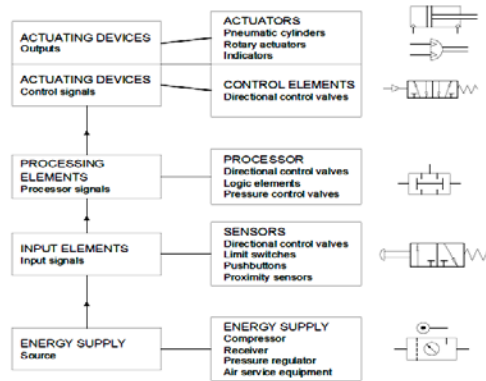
ACTUATING DEVICES
Outputs

ACTUATORS
Pneumatic cylinders
Rotary actuators
Indicators

ACTUATING DEVICES
Control signals

CONTROL ELEMENTS
Directional control valves

PROCESSING ELEMENTS
Processor signals

PROCESSOR
Directional control valves
Logic elements
Pressure control valves

INPUT ELEMENTS
Input signals

SENSORS
Directional control valves
Limit switches
Pushbuttons
Proximity sensors

ENERGY SUPPLY
Source

ENERGY SUPPLY
Compressor
Receiver
Pressure regulator
Air service equipment